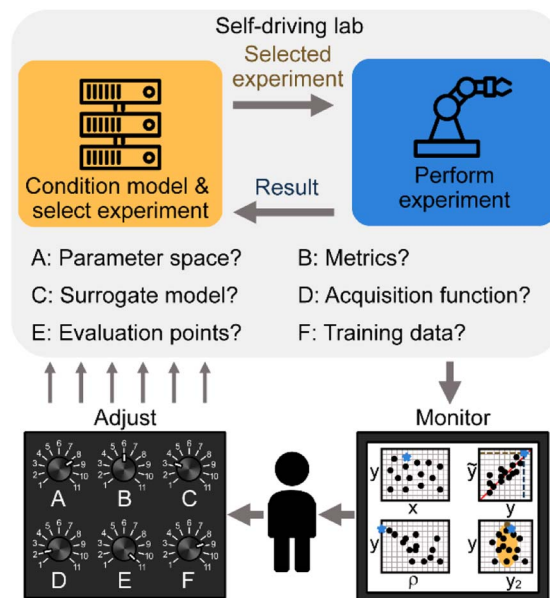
Self-driving lab

Selected experiment

Condition model & select experiment

Result

Perform experiment

A: Parameter space?

B: Metrics?

C: Surrogate model?

D: Acquisition function?

E: Evaluation points?

F: Training data?

Adjust

Monitor

A

B

C

D

E

F

y

x

$\tilde{y}$

y

y

$\rho$

$y_2$